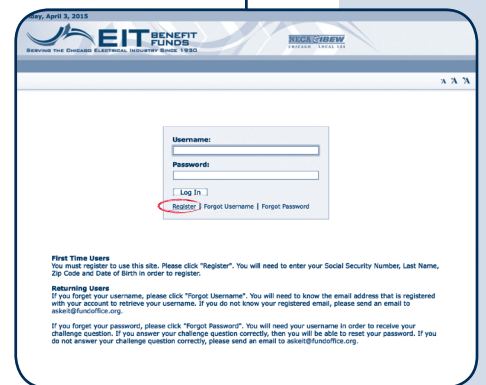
day, April 3, 2015

EIT BENEFIT FUNDS
SERVING THE CHICAGO ELECTRICAL INDUSTRY SINCE 1930

NECA IBEW
CHICAGO LOCAL 134

A A A

Username:

Password:

Log In

Register | Forgot Username | Forgot Password

First Time Users
You must register to use this site. Please click "Register". You will need to enter your Social Security Number, Last Name, Zip Code and Date of Birth in order to register.

Returning Users
If you forget your username, please click "Forgot Username". You will need to know the email address that is registered with your account to retrieve your username. If you do not know your registered email, please send an email to askeit@fundoffice.org.

If you forget your password, please click "Forgot Password". You will need your username in order to receive your challenge question. If you answer your challenge question correctly, then you will be able to reset your password. If you do not answer your challenge question correctly, please send an email to askeit@fundoffice.org.